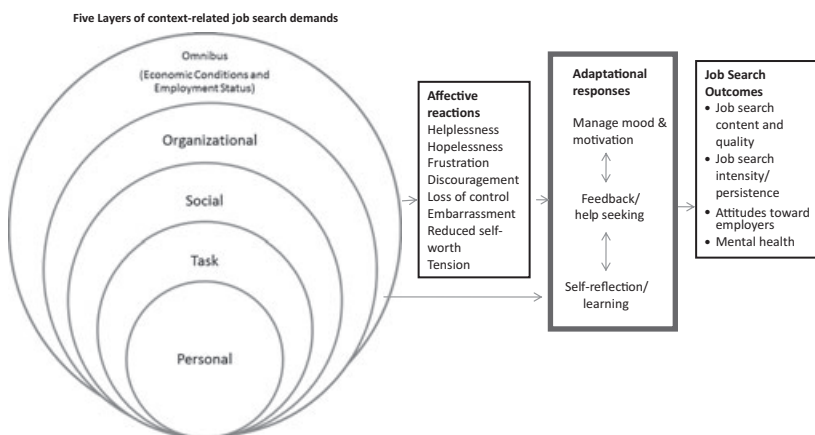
Five Layers of context-related job search demands

Omnibus
(Economic Conditions and Employment Status)

Organizational

Social

Task

Personal

Affective reactions
Helplessness
Hopelessness
Frustration
Discouragement
Loss of control
Embarrassment
Reduced self-worth
Tension

Adaptational responses
Manage mood & motivation
Feedback/ help seeking
Self-reflection/ learning

Job Search Outcomes
• Job search content and quality
• Job search intensity/ persistence
• Attitudes toward employers
• Mental health